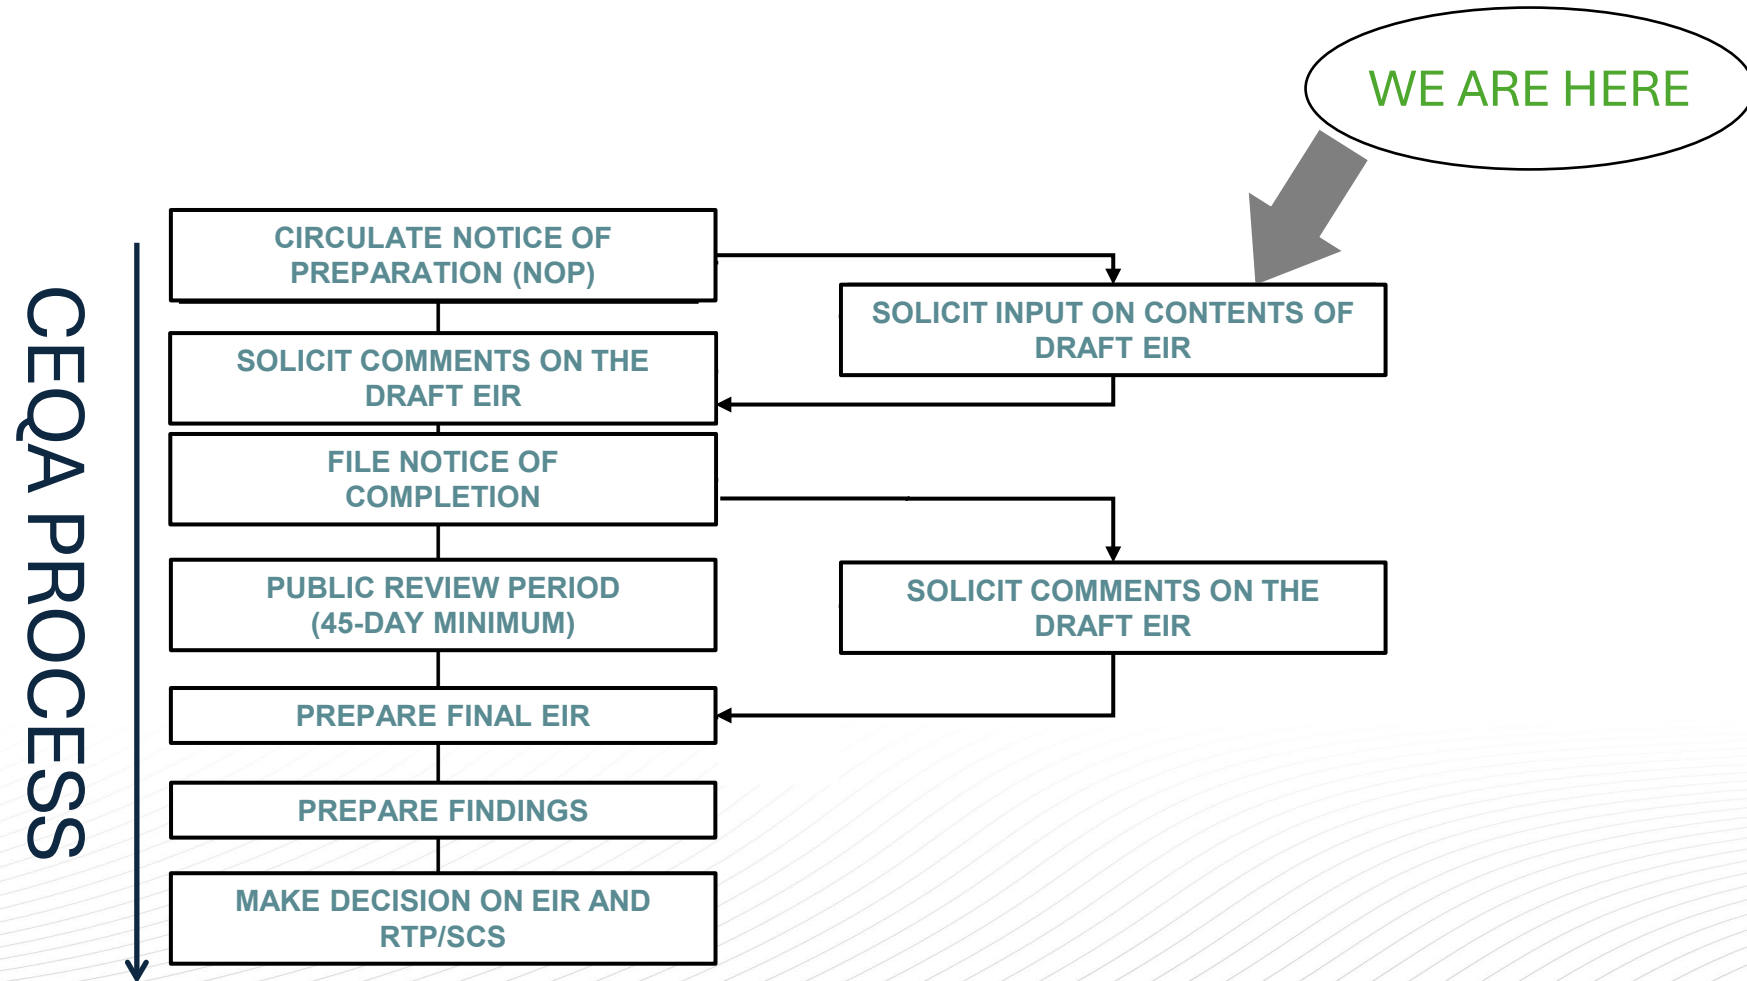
WE ARE HERE

CEQA PROCESS

CIRCULATE NOTICE OF PREPARATION (NOP)

SOLICIT INPUT ON CONTENTS OF DRAFT EIR

SOLICIT COMMENTS ON THE DRAFT EIR

FILE NOTICE OF COMPLETION

PUBLIC REVIEW PERIOD (45-DAY MINIMUM)

SOLICIT COMMENTS ON THE DRAFT EIR

PREPARE FINAL EIR

PREPARE FINDINGS

MAKE DECISION ON EIR AND RTP/SCS